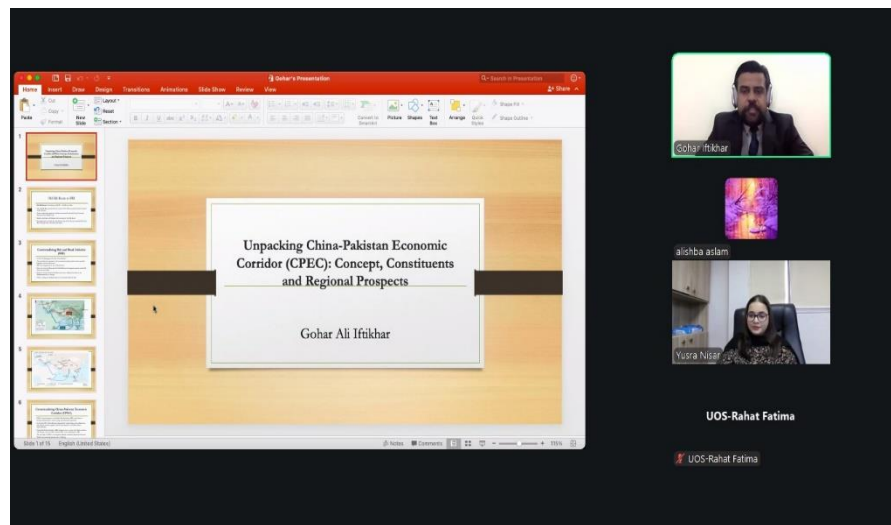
Gohar's Presentation

Home Insert Draw Design Transitions Animations Slide Show Review View

Share

Paste Cut Copy Format New Slide Layout Reset Section

Convert to SmartArt Picture Shapes Text Box Arrange Quick Styles Shape Fill Shape Outline

Unpacking China-Pakistan Economic Corridor (CPEC): Concept, Constituents and Regional Prospects

Gohar Ali Iftikhar

Slide 1 of 15 English (United States)

Notes Comments 115%

Gohar Iftikhar

alishba aslam

Yusra Nisar

UOS-Rahat Fatima

UOS-Rahat Fatima